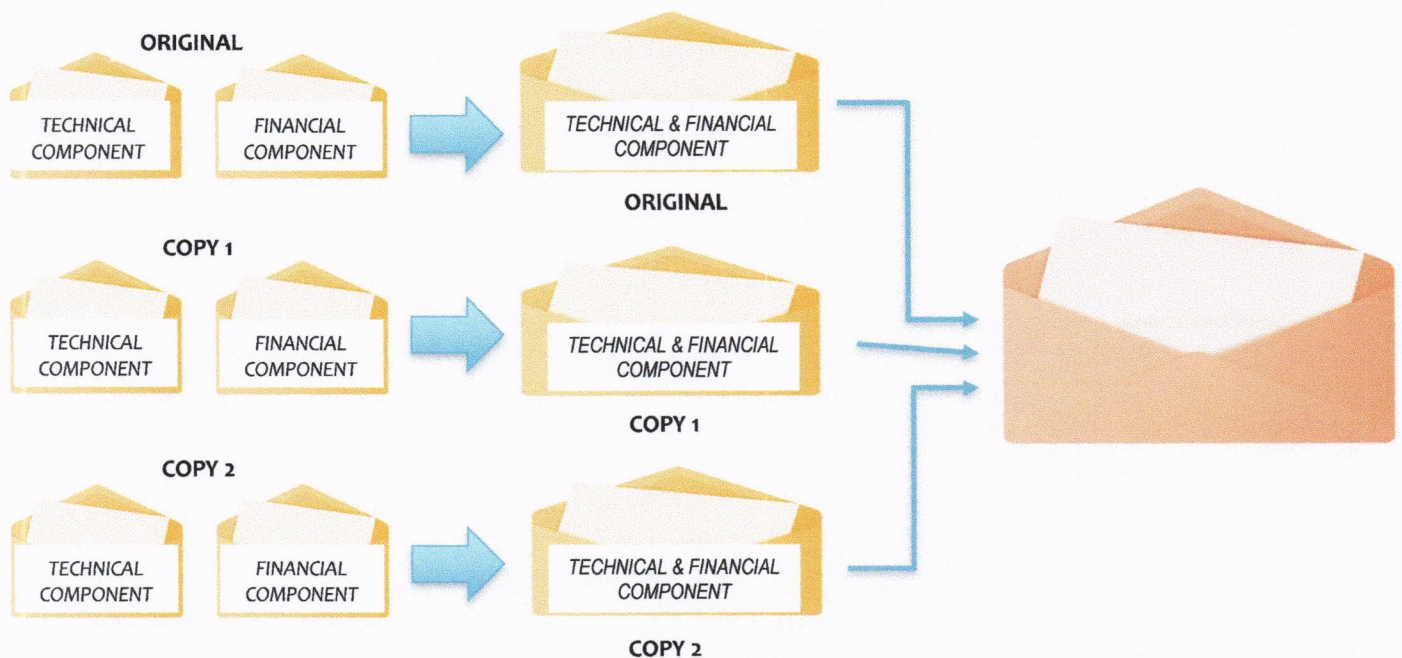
ORIGINAL

TECHNICAL COMPONENT

FINANCIAL COMPONENT

TECHNICAL & FINANCIAL COMPONENT

ORIGINAL

COPY 1

TECHNICAL COMPONENT

FINANCIAL COMPONENT

TECHNICAL & FINANCIAL COMPONENT

COPY 1

COPY 2

TECHNICAL COMPONENT

FINANCIAL COMPONENT

TECHNICAL & FINANCIAL COMPONENT

COPY 2